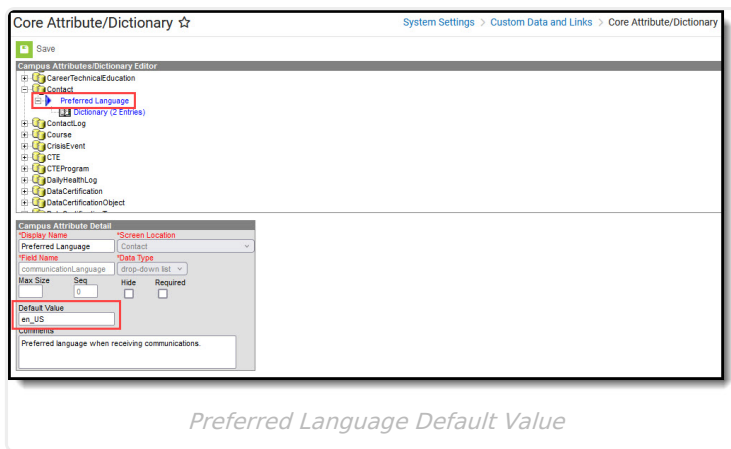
Core Attribute/Dictionary ☆

System Settings > Custom Data and Links > Core Attribute/Dictionary

Save

Campus Attributes/Dictionary Editor

CareerTechnicalEducation
Contact
Preferred Language
Dictionary (2 Entries)
ContactLog
Course
CrisisEvent
CTE
CTEProgram
DailyHealthLog
DataCertification
DataCertificationObject

Campus Attribute Detail

*Display Name
Preferred Language
*Screen Location
Contact
*Field Name
communicationLanguage
*Data Type
drop-down list
Max Size
Seq
0
Hide
Required
Default Value
en_US
Comments
Preferred language when receiving communications.

Preferred Language Default Value